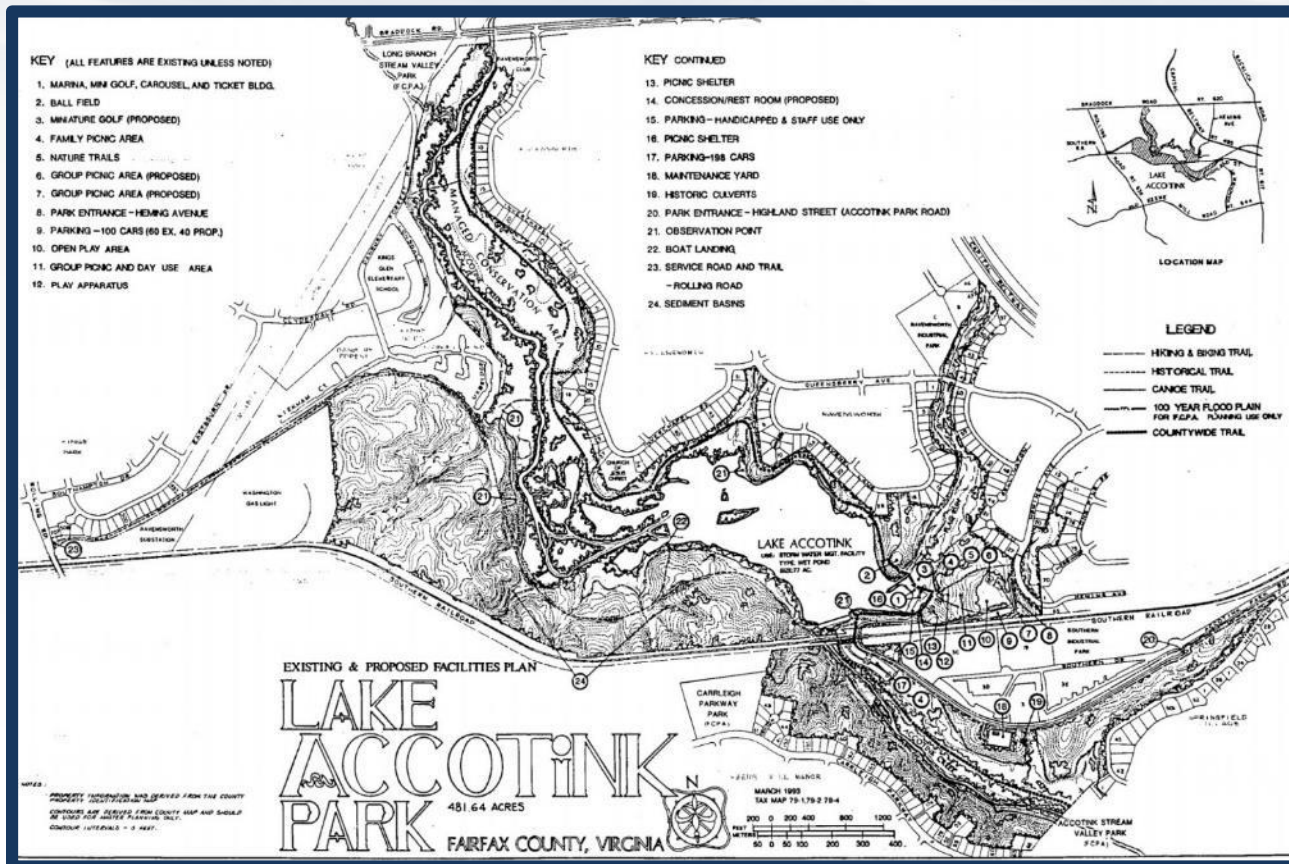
KEY (ALL FEATURES ARE EXISTING UNLESS NOTED)
1. MARINA, MINI GOLF, CAROUSEL, AND TICKET BLDG.
2. BALL FIELD
3. MINIATURE GOLF (PROPOSED)
4. FAMILY PICNIC AREA
5. NATURE TRAILS
6. GROUP PICNIC AREA (PROPOSED)
7. GROUP PICNIC AREA (PROPOSED)
8. PARK ENTRANCE – HEMING AVENUE
9. PARKING – 100 CARS (60 EX. 40 PROP.)
10. OPEN PLAY AREA
11. GROUP PICNIC AND DAY USE AREA
12. PLAY APPARATUS

KEY CONTINUED
13. PICNIC SHELTER
14. CONCESSION/REST ROOM (PROPOSED)
15. PARKING – HANDICAPPED & STAFF USE ONLY
16. PICNIC SHELTER
17. PARKING – 198 CARS
18. MAINTENANCE YARD
19. HISTORIC CULVERTS
20. PARK ENTRANCE – HIGHLAND STREET (ACCOTINK PARK ROAD)
21. OBSERVATION POINT
22. BOAT LANDING
23. SERVICE ROAD AND TRAIL – ROLLING ROAD
24. SEDIMENT BASINS

BRADDOCK RD
LONG BRANCH STREAM VALLEY PARK (F.C.P.A.)
MANAGED CONSERVATION AREA
KINGS GLEN ELEMENTARY SCHOOL
WASHINGTON GAS LIGHT
RAVENSWORTH SUBSTATION
SOUTHERN RAILROAD
QUEENSBERRY AVE
RAVENSWORTH INDUSTRIAL PARK
LAKE ACCOTINK
USE: STORM WATER MGT. FACILITY TYPE WET POND 55.77 AC.
HEMING AVE
SOUTHERN INDUSTRIAL PARK
CARRLEIGH PARKWAY PARK (F.C.P.A.)
SPRINGFIELD
ACCOTINK STREAM VALLEY PARK (F.C.P.A.)

LOCATION MAP
BRADDOCK ROAD
LAKE ACCOTINK
HEMING AVE
N

LEGEND
HIKING & BIKING TRAIL
HISTORICAL TRAIL
CANOE TRAIL
100 YEAR FLOOD PLAIN FOR F.C.P.A. PLANNING USE ONLY
COUNTYWIDE TRAIL

EXISTING & PROPOSED FACILITIES PLAN
LAKE ACCOTINK PARK
481.64 ACRES
FAIRFAX COUNTY, VIRGINIA
N
MARCH 1993
TAX MAP 79-1,79-2 79-4
FEET 200 0 200 400 800 1200
METERS 50 0 50 100 200 300 400

NOTES:
PROPERTY INFORMATION WAS DERIVED FROM THE COUNTY PROPERTY IDENTIFICATION MAP
CONTOURS ARE DERIVED FROM COUNTY MAP AND SHOULD BE USED FOR MASTER PLANNING ONLY.
CONTOUR INTERVALS = 5 FEET.